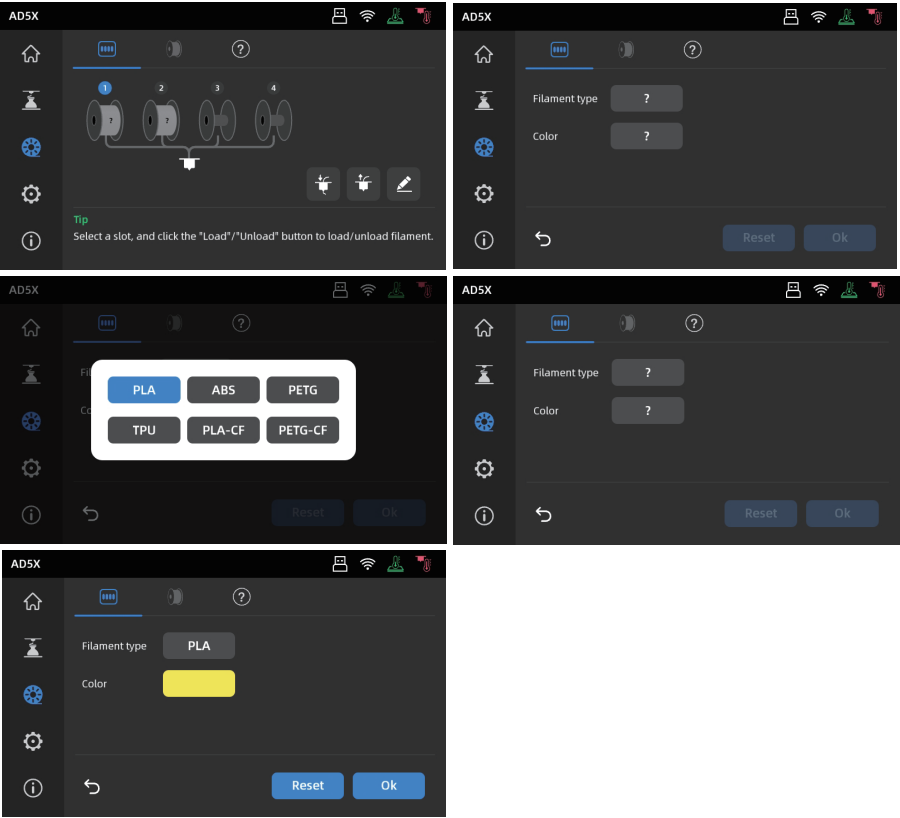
AD5X

1 2 3 4

?

?

Tip

Select a slot, and click the "Load"/"Unload" button to load/unload filament.

AD5X

Filament type ?

Color ?

Reset Ok

AD5X

Fil

Co

PLA ABS PETG

TPU PLA-CF PETG-CF

Reset Ok

AD5X

Filament type ?

Color ?

Reset Ok

AD5X

Filament type PLA

Color

Reset Ok